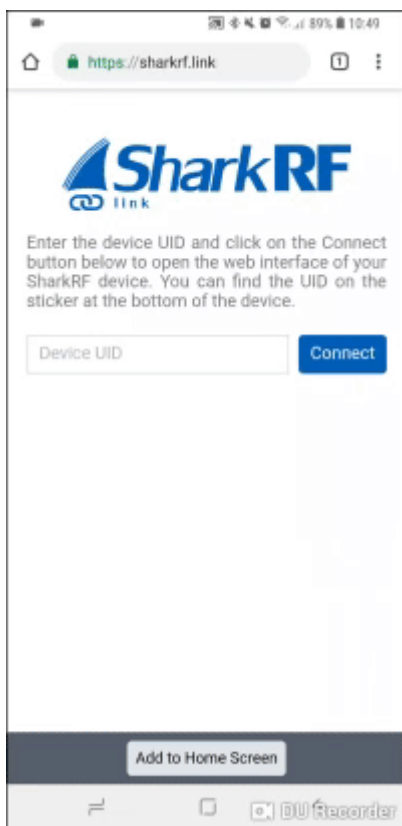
89% 10:49

https://sharkrf.link

1

SharkRF
link

Enter the device UID and click on the Connect button below to open the web interface of your SharkRF device. You can find the UID on the sticker at the bottom of the device.

Device UID

Connect

Add to Home Screen

DU Recorder